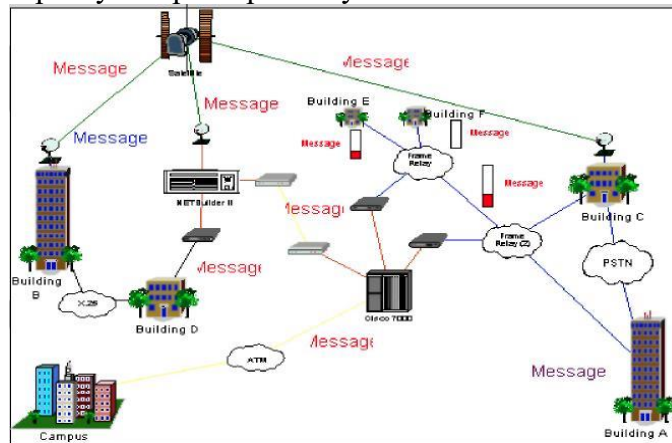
Message
Satellite
Message
Message
Message
Building E
Building F
Message
Message
Frame Relay
Message
NETBuilder II
Message
Building C
Frame Relay (2)
Message
PSTN
Building B
X.25
Building D
Cisco 7000
Message
ATM
Message
Campus
Building A